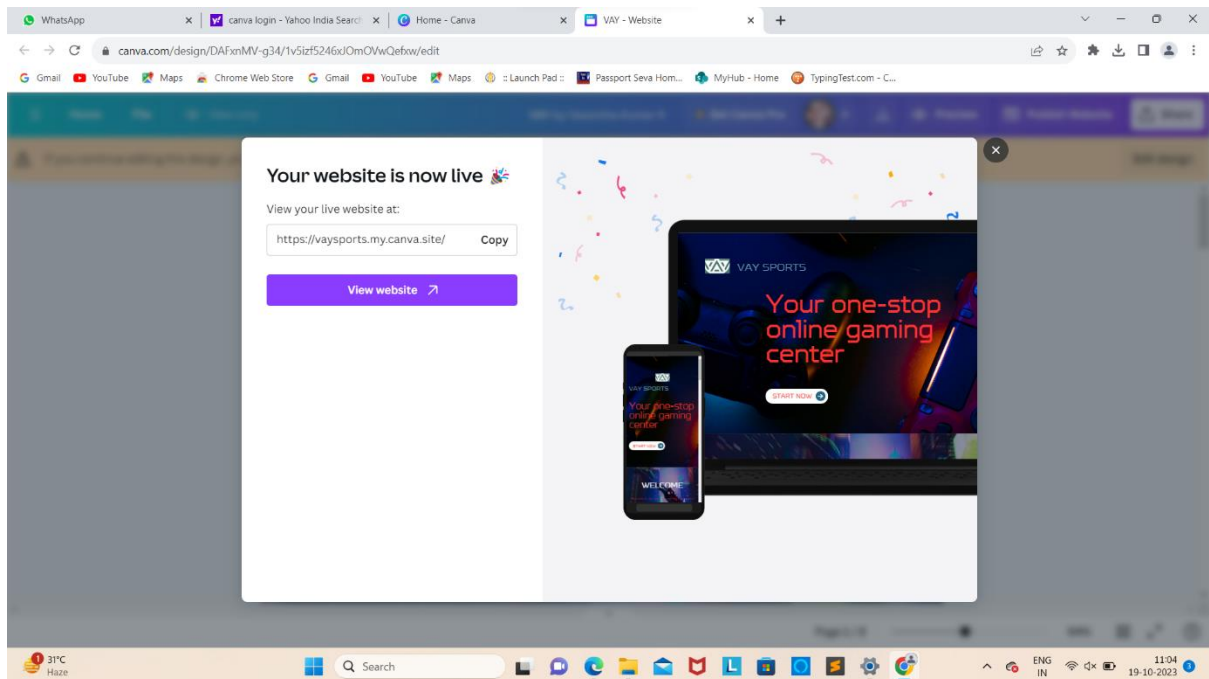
WhatsApp | canva login - Yahoo India Search | Home - Canva | VAY - Website

canva.com/design/DAFxnMV-g34/1v5izf5246xJOmOVwQefxw/edit

Gmail YouTube Maps Chrome Web Store Gmail YouTube Maps :: Launch Pad :: Passport Seva Hom... MyHub - Home TypingTest.com - C...

Your website is now live 🎉

View your live website at:

https://vaysports.my.canva.site/ Copy

View website ↗

VAY SPORTS

Your one-stop online gaming center

START NOW

VAY SPORTS

Your one-stop online gaming center

START NOW

WELCOME

31°C Haze

Search

ENG IN

11:04 19-10-2023